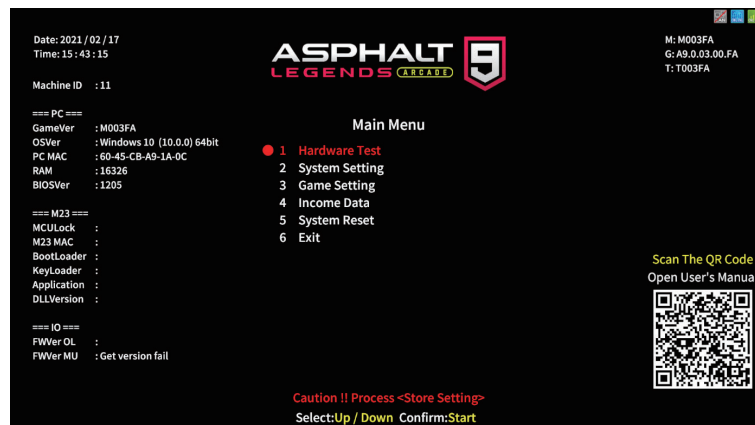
Date: 2021 / 02 / 17
Time: 15 : 43 : 15

Machine ID : 11

=== PC ===
GameVer : M003FA
OSVer : Windows 10 (10.0.0) 64bit
PC MAC : 60-45-CB-A9-1A-0C
RAM : 16326
BIOSVer : 1205

=== M23 ===
MCULock :
M23 MAC :
BootLoader :
KeyLoader :
Application :
DLLVersion :

=== IO ===
FWVer OL :
FWVer MU : Get version fail

ASPHALT 9
LEGENDS ARCADE

Main Menu
1 Hardware Test
2 System Setting
3 Game Setting
4 Income Data
5 System Reset
6 Exit

M: M003FA
G: A9.0.03.00.FA
T: T003FA

Scan The QR Code
Open User's Manua

Caution !! Process <Store Setting>
Select:Up / Down Confirm:Start